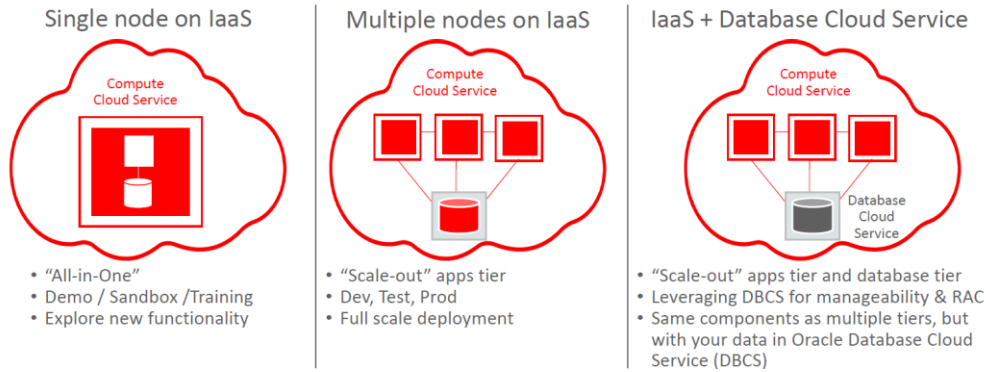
Single node on IaaS

Compute Cloud Service

• "All-in-One"
• Demo / Sandbox /Training
• Explore new functionality

Multiple nodes on IaaS

Compute Cloud Service

• "Scale-out" apps tier
• Dev, Test, Prod
• Full scale deployment

IaaS + Database Cloud Service

Compute Cloud Service

Database Cloud Service

• "Scale-out" apps tier and database tier
• Leveraging DBCS for manageability & RAC
• Same components as multiple tiers, but with your data in Oracle Database Cloud Service (DBCS)